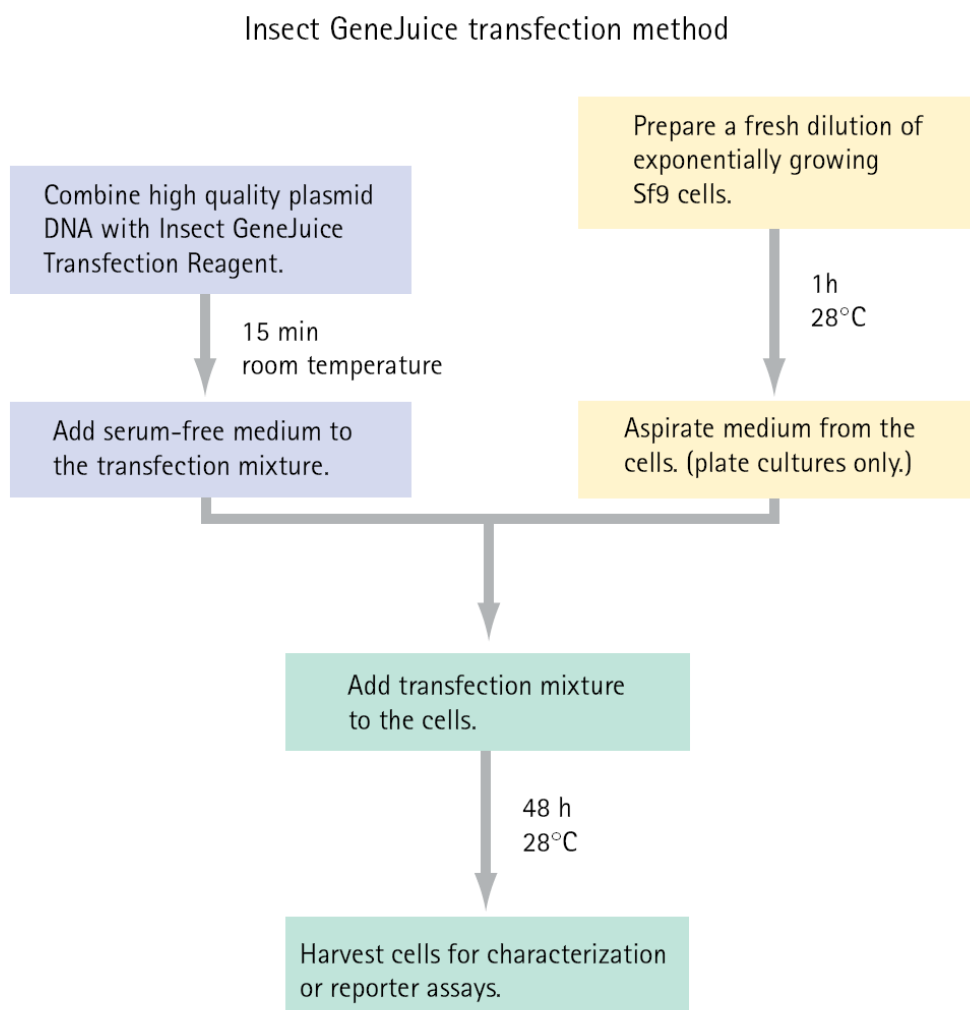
Insect GeneJuice transfection method

Combine high quality plasmid DNA with Insect GeneJuice Transfection Reagent.

15 min
room temperature

Add serum-free medium to the transfection mixture.

Prepare a fresh dilution of exponentially growing Sf9 cells.

1h
28°C

Aspirate medium from the cells. (plate cultures only.)

Add transfection mixture to the cells.

48 h
28°C

Harvest cells for characterization or reporter assays.